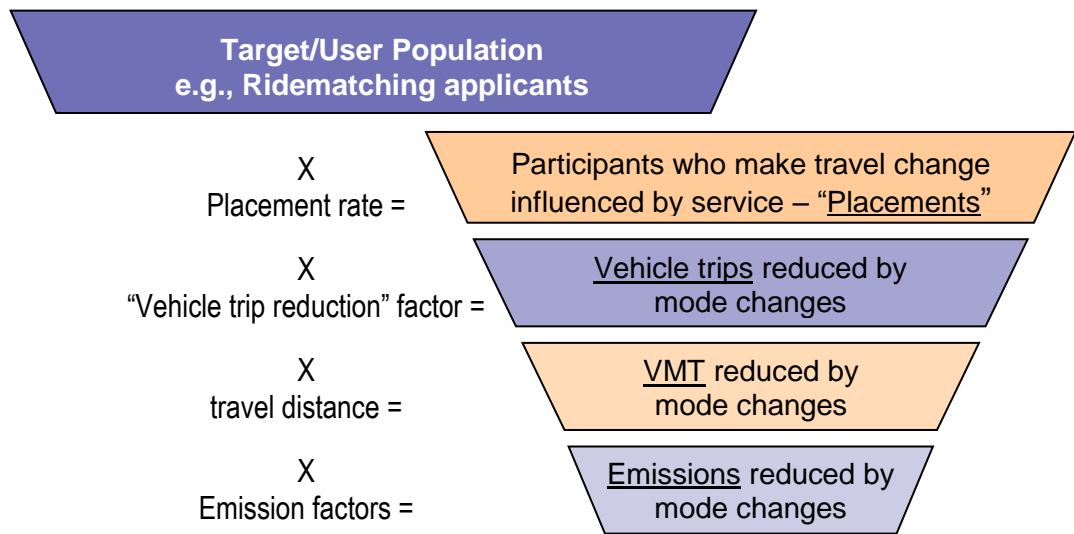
Target/User Population
e.g., Ridematching applicants

X
Placement rate =

Participants who make travel change influenced by service – "Placements"

X
"Vehicle trip reduction" factor =

Vehicle trips reduced by mode changes

X
travel distance =

VMT reduced by mode changes

X
Emission factors =

Emissions reduced by mode changes